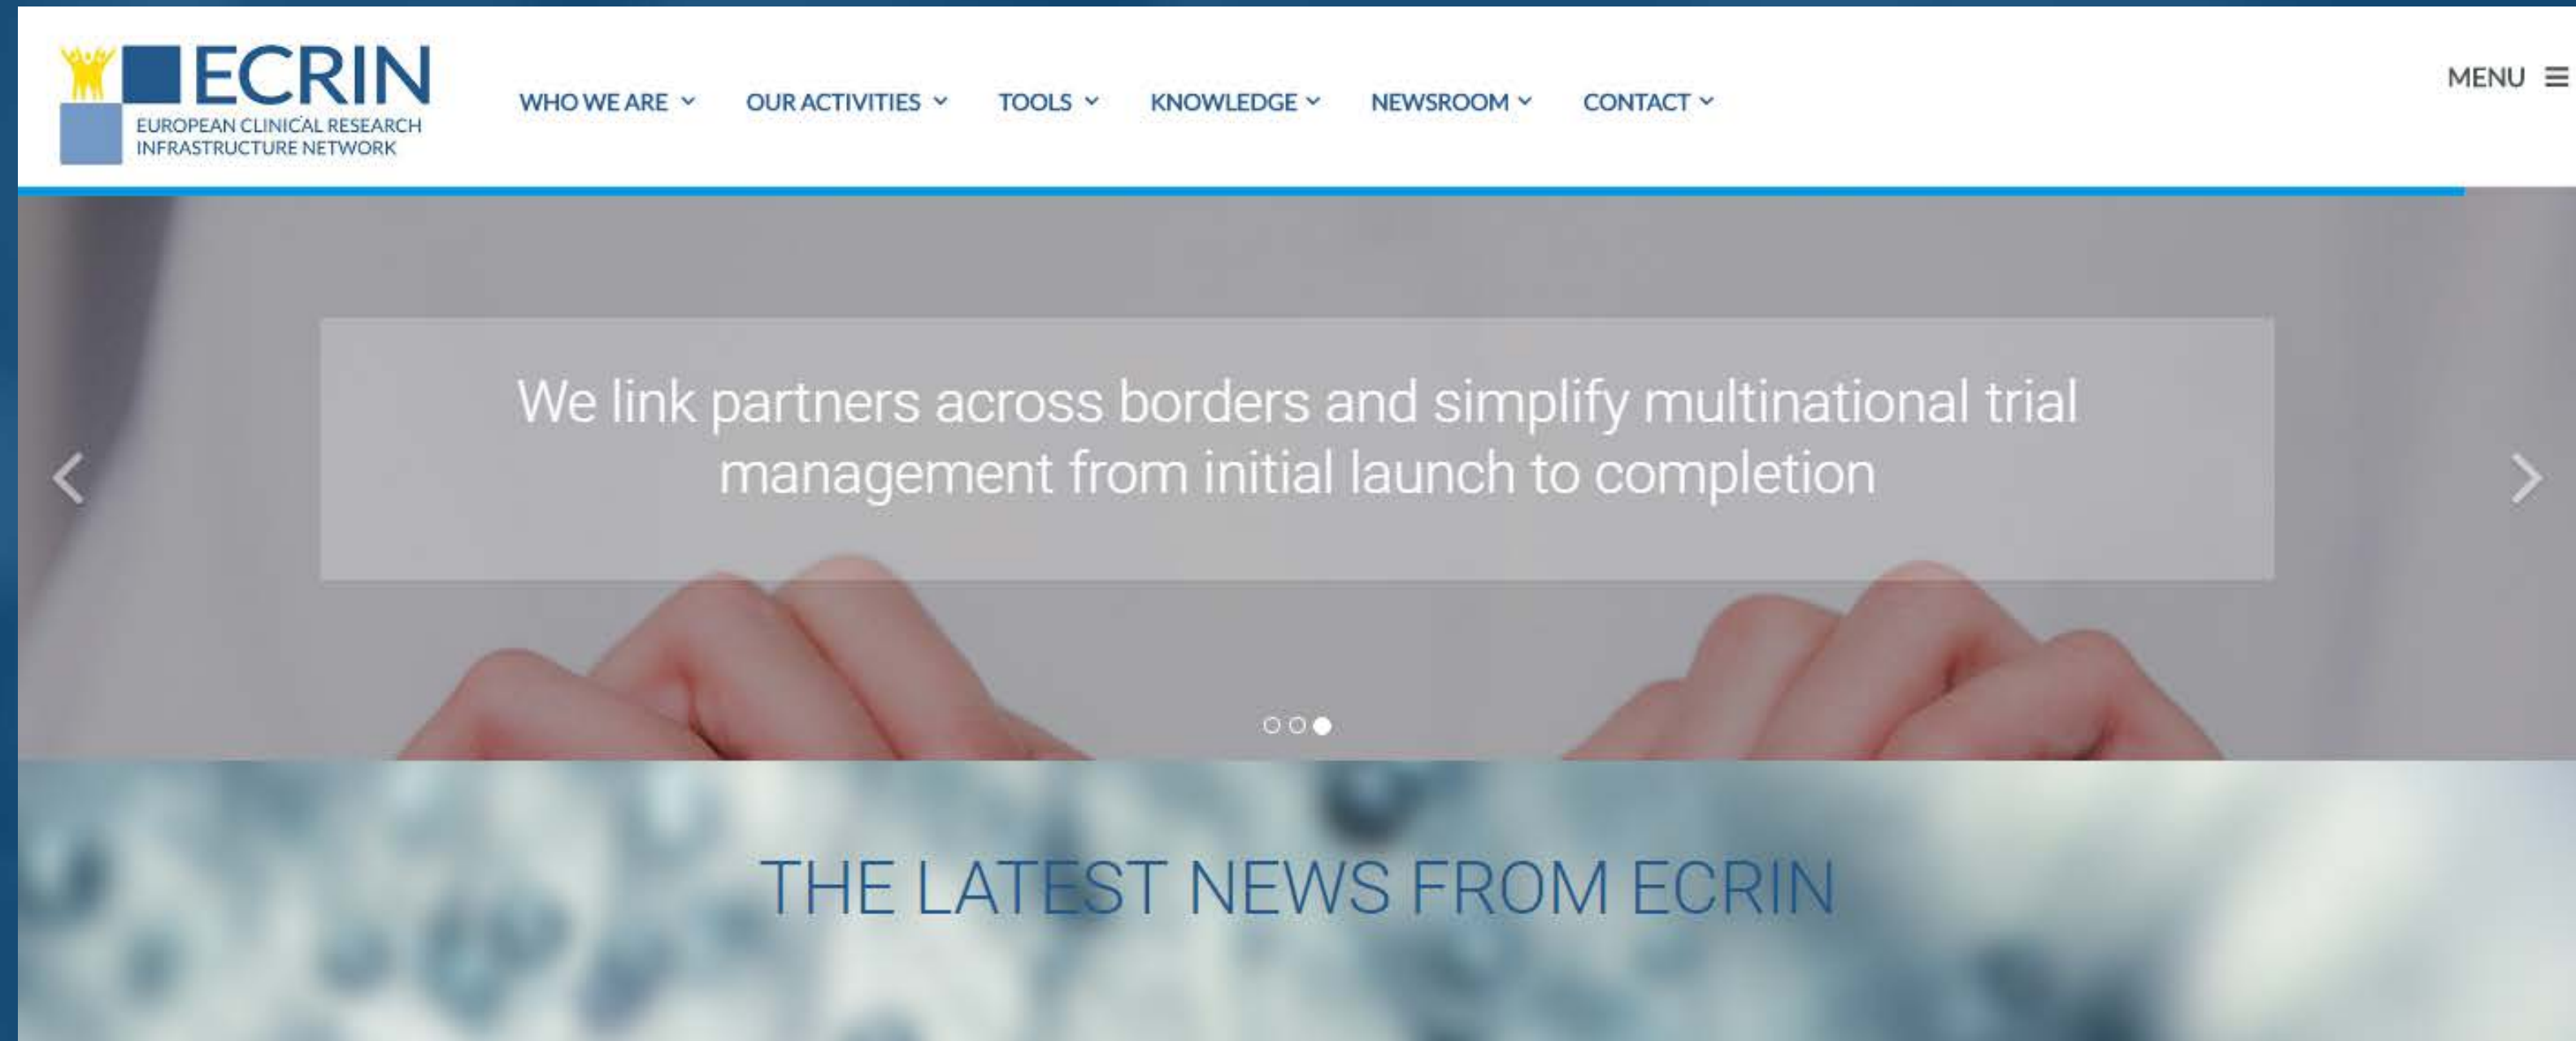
ECRIN
EUROPEAN CLINICAL RESEARCH INFRASTRUCTURE NETWORK

WHO WE ARE OUR ACTIVITIES TOOLS KNOWLEDGE NEWSROOM CONTACT

MENU

We link partners across borders and simplify multinational trial management from initial launch to completion

THE LATEST NEWS FROM ECRIN